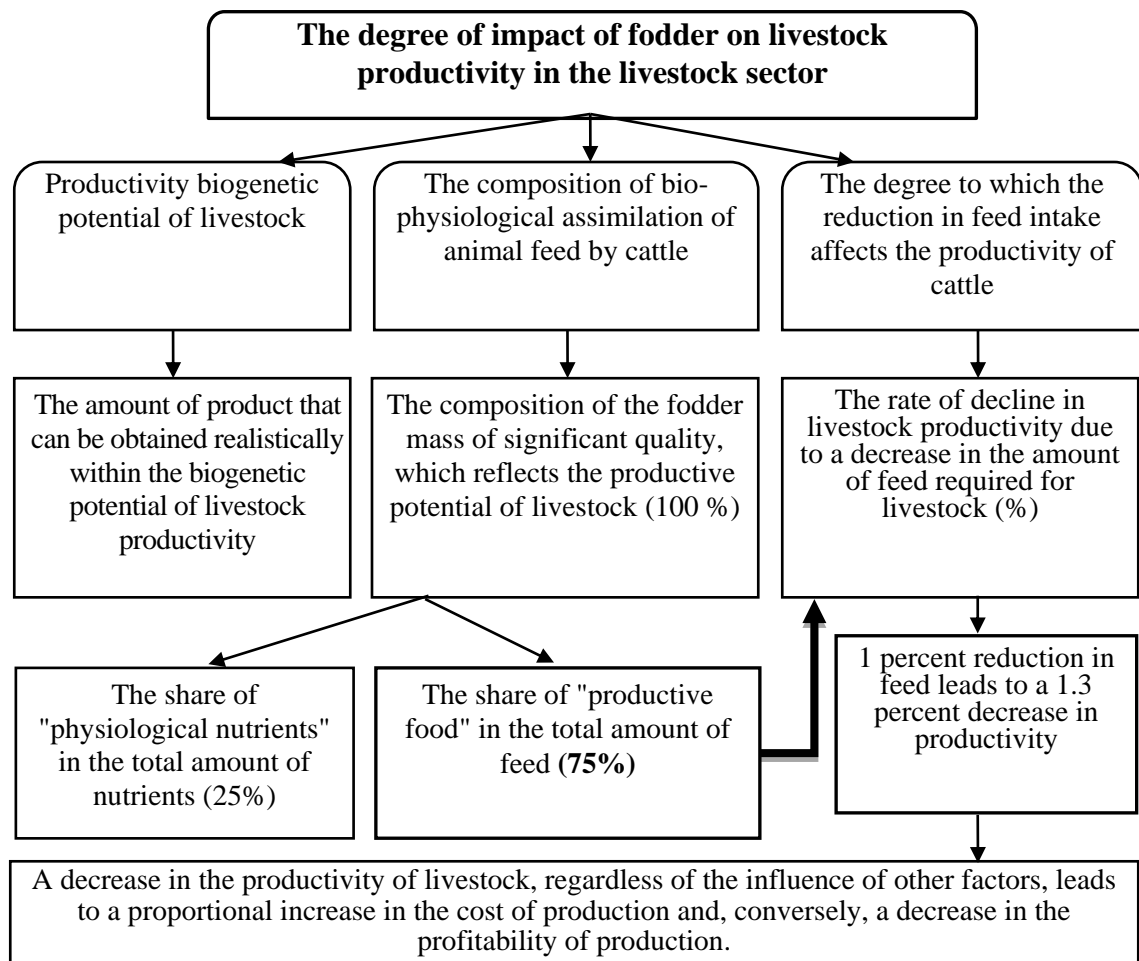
**The degree of impact of fodder on livestock productivity in the livestock sector**

Productivity biogenetic potential of livestock

The composition of bio-physiological assimilation of animal feed by cattle

The degree to which the reduction in feed intake affects the productivity of cattle

The amount of product that can be obtained realistically within the biogenetic potential of livestock productivity

The composition of the fodder mass of significant quality, which reflects the productive potential of livestock (100 %)

The rate of decline in livestock productivity due to a decrease in the amount of feed required for livestock (%)

The share of "physiological nutrients" in the total amount of nutrients (25%)

The share of "productive food" in the total amount of feed **(75%)**

1 percent reduction in feed leads to a 1.3 percent decrease in productivity

A decrease in the productivity of livestock, regardless of the influence of other factors, leads to a proportional increase in the cost of production and, conversely, a decrease in the profitability of production.